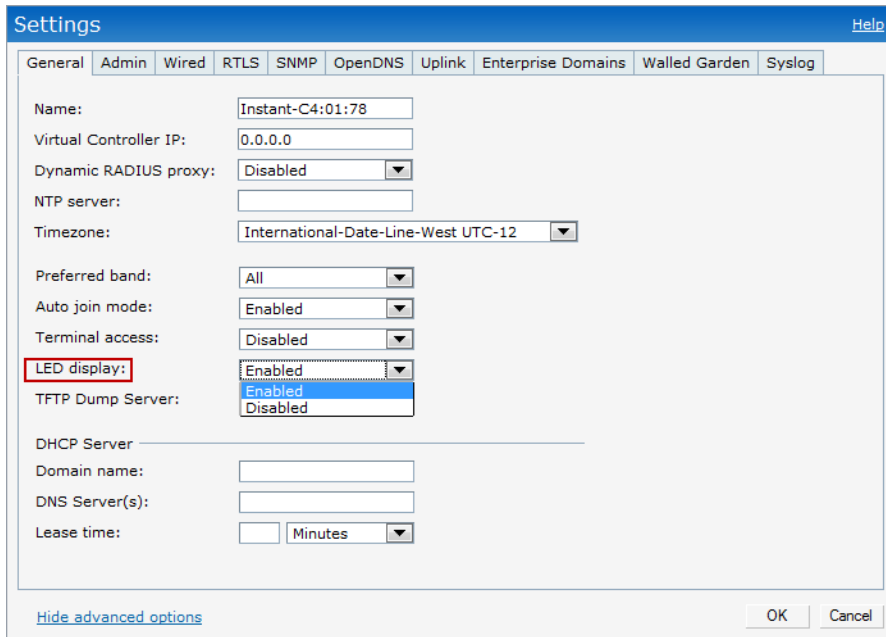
Settings

Help

General | Admin | Wired | RTLS | SNMP | OpenDNS | Uplink | Enterprise Domains | Walled Garden | Syslog

Name: Instant-C4:01:78
Virtual Controller IP: 0.0.0.0
Dynamic RADIUS proxy: Disabled
NTP server:
Timezone: International-Date-Line-West UTC-12

Preferred band: All
Auto join mode: Enabled
Terminal access: Disabled
LED display: Enabled
Enabled
Disabled
TFTP Dump Server:

DHCP Server
Domain name:
DNS Server(s):
Lease time: Minutes

Hide advanced options

OK Cancel